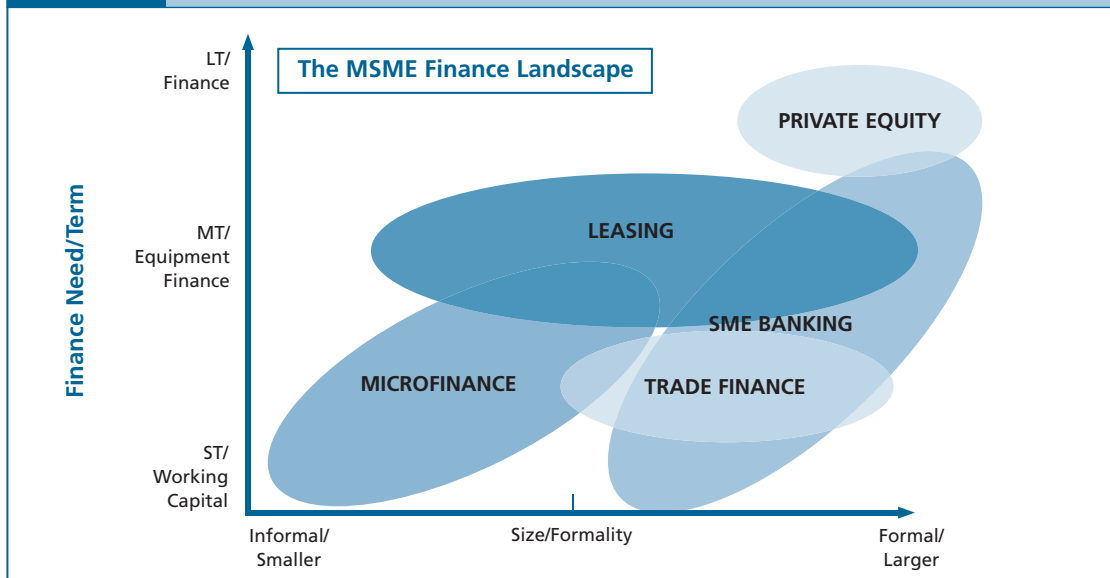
The MSME Finance Landscape

Finance Need/Term

LT/ Finance

MT/ Equipment Finance

ST/ Working Capital

PRIVATE EQUITY

LEASING

SME BANKING

MICROFINANCE

TRADE FINANCE

Informal/ Smaller

Size/Formality

Formal/ Larger